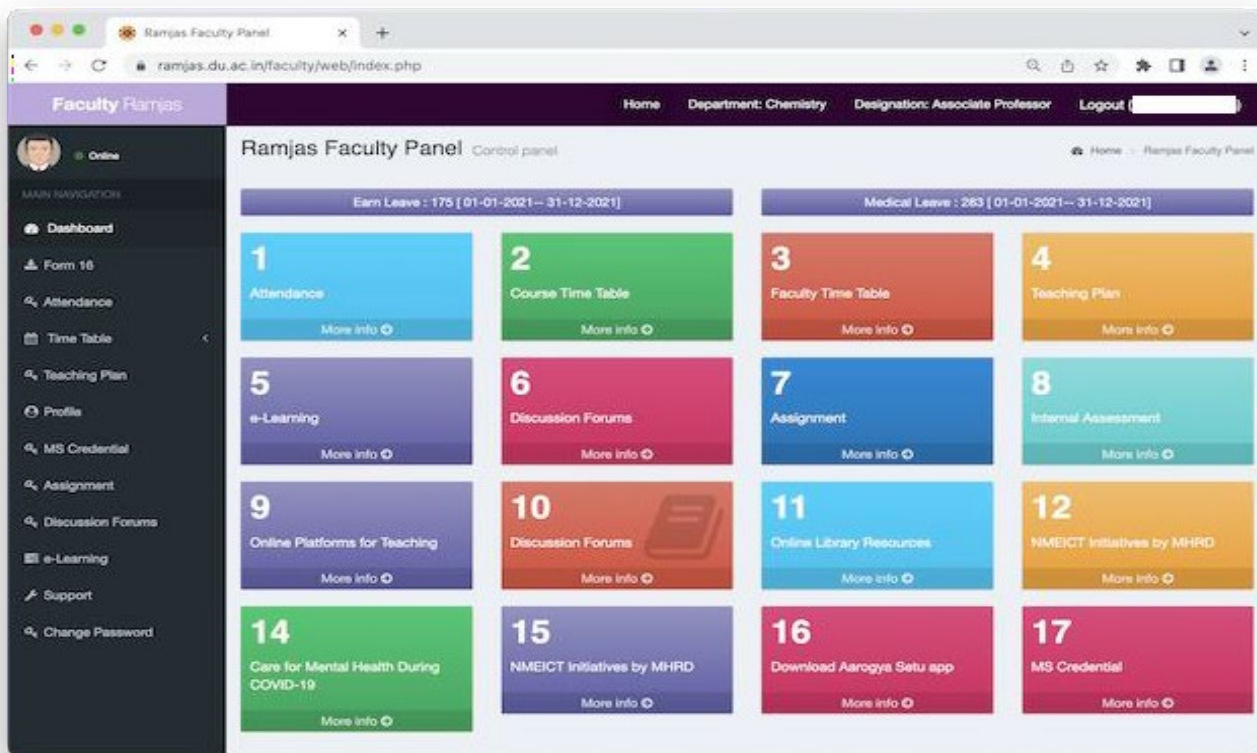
Ramjas Faculty Panel ×
+
ramjas.du.ac.in/faculty/web/index.php

Faculty Ramjas
Home Department: Chemistry Designation: Associate Professor Logout ( )

Online
MAIN NAVIGATION
Dashboard
Form 16
Attendance
Time Table
Teaching Plan
Profile
MS Credential
Assignment
Discussion Forums
e-Learning
Support
Change Password

Ramjas Faculty Panel Control panel
Home > Ramjas Faculty Panel

Earn Leave : 175 [ 01-01-2021-- 31-12-2021]
Medical Leave : 283 [ 01-01-2021-- 31-12-2021]

1
Attendance
More info

2
Course Time Table
More info

3
Faculty Time Table
More info

4
Teaching Plan
More info

5
e-Learning
More info

6
Discussion Forums
More info

7
Assignment
More info

8
Internal Assessment
More info

9
Online Platforms for Teaching
More info

10
Discussion Forums
More info

11
Online Library Resources
More info

12
NMEICT Initiatives by MHRD
More info

14
Care for Mental Health During COVID-19
More info

15
NMEICT Initiatives by MHRD
More info

16
Download Aarogya Setu app
More info

17
MS Credential
More info